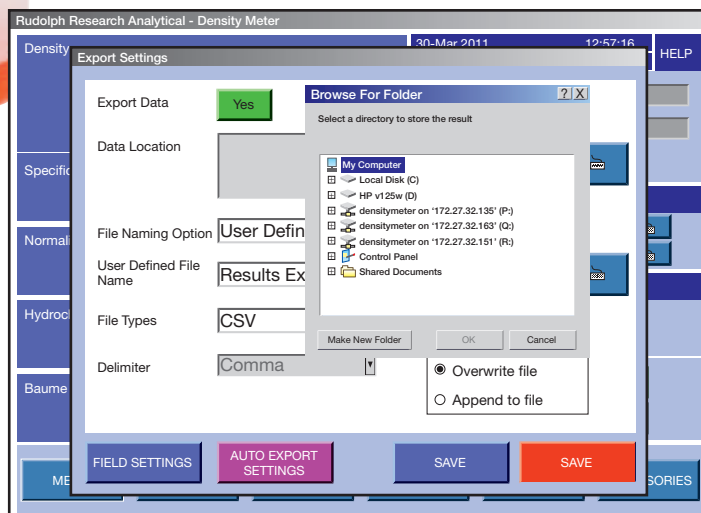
Rudolph Research Analytical - Density Meter

Density

30-Mar 2011 12:57:16

HELP

Specific

Normal

Hydrocl

Baume

ME

SORIES

Export Settings

Export Data

Yes

Data Location

File Naming Option

User Defin

User Defined File Name

Results Ex

File Types

CSV

Delimiter

Comma

Overwrite file

Append to file

FIELD SETTINGS

AUTO EXPORT SETTINGS

SAVE

SAVE

Browse For Folder

?

X

Select a directory to store the result

My Computer

Local Disk (C)

HP v125w (D)

densitymeter on '172.27.32.135' (P:)

densitymeter on '172.27.32.163' (Q:)

densitymeter on '172.27.32.151' (R:)

Control Panel

Shared Documents

Make New Folder

OK

Cancel